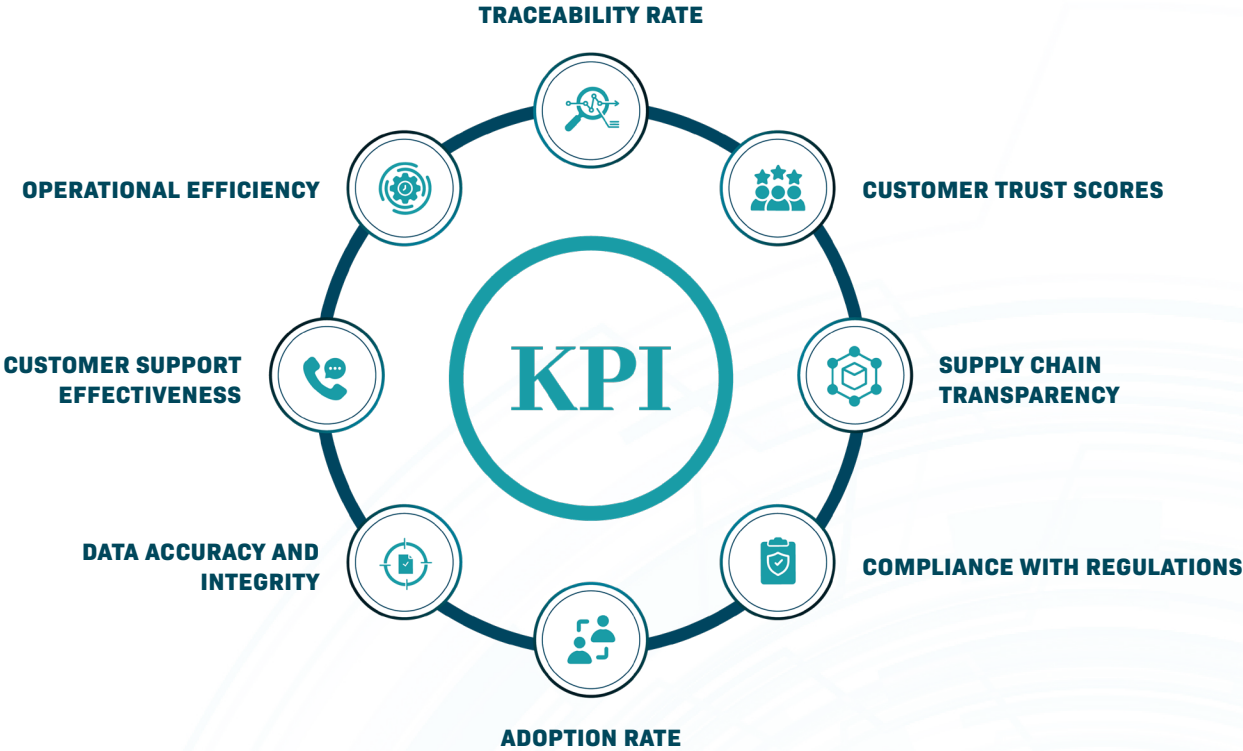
TRACEABILITY RATE

OPERATIONAL EFFICIENCY

CUSTOMER TRUST SCORES

KPI

CUSTOMER SUPPORT EFFECTIVENESS

SUPPLY CHAIN TRANSPARENCY

DATA ACCURACY AND INTEGRITY

COMPLIANCE WITH REGULATIONS

ADOPTION RATE